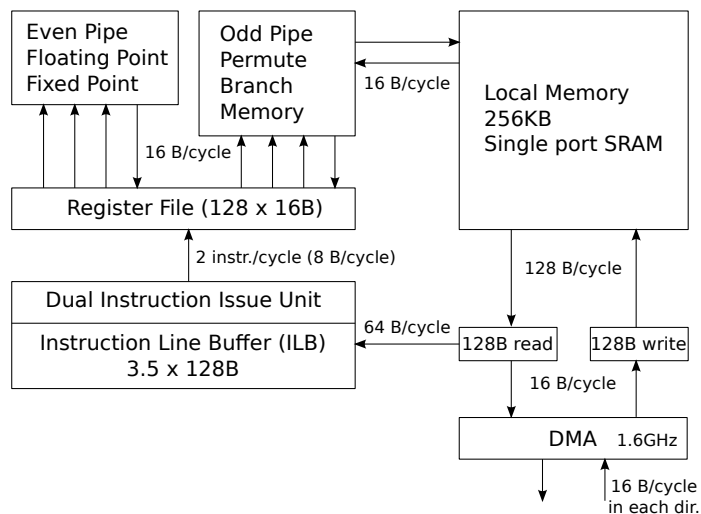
Even Pipe
Floating Point
Fixed Point

Odd Pipe
Permute
Branch
Memory

16 B/cycle

Local Memory
256KB
Single port SRAM

16 B/cycle

Register File (128 x 16B)

2 instr./cycle (8 B/cycle)

128 B/cycle

Dual Instruction Issue Unit

Instruction Line Buffer (ILB)
3.5 x 128B

64 B/cycle

128B read

128B write

16 B/cycle

DMA 1.6GHz

16 B/cycle
in each dir.